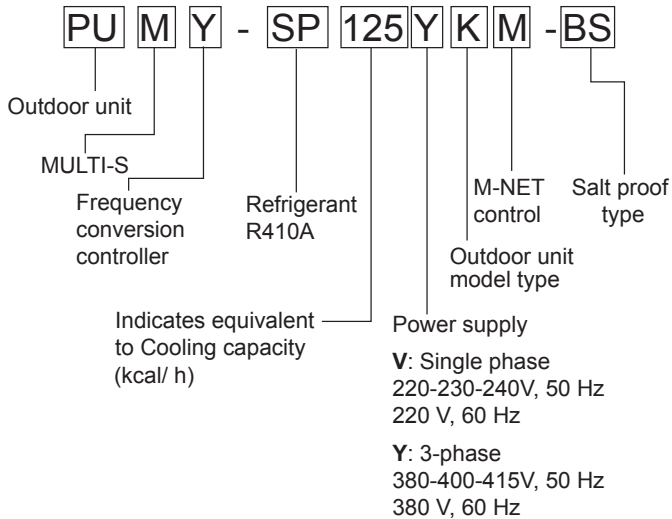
PU M Y - SP 125 Y K M -BS

Outdoor unit

MULTI-S

Frequency conversion controller

Refrigerant R410A

M-NET control

Salt proof type

Outdoor unit model type

Indicates equivalent to Cooling capacity (kcal/ h)

Power supply

**V**: Single phase
220-230-240V, 50 Hz
220 V, 60 Hz

**Y**: 3-phase
380-400-415V, 50 Hz
380 V, 60 Hz